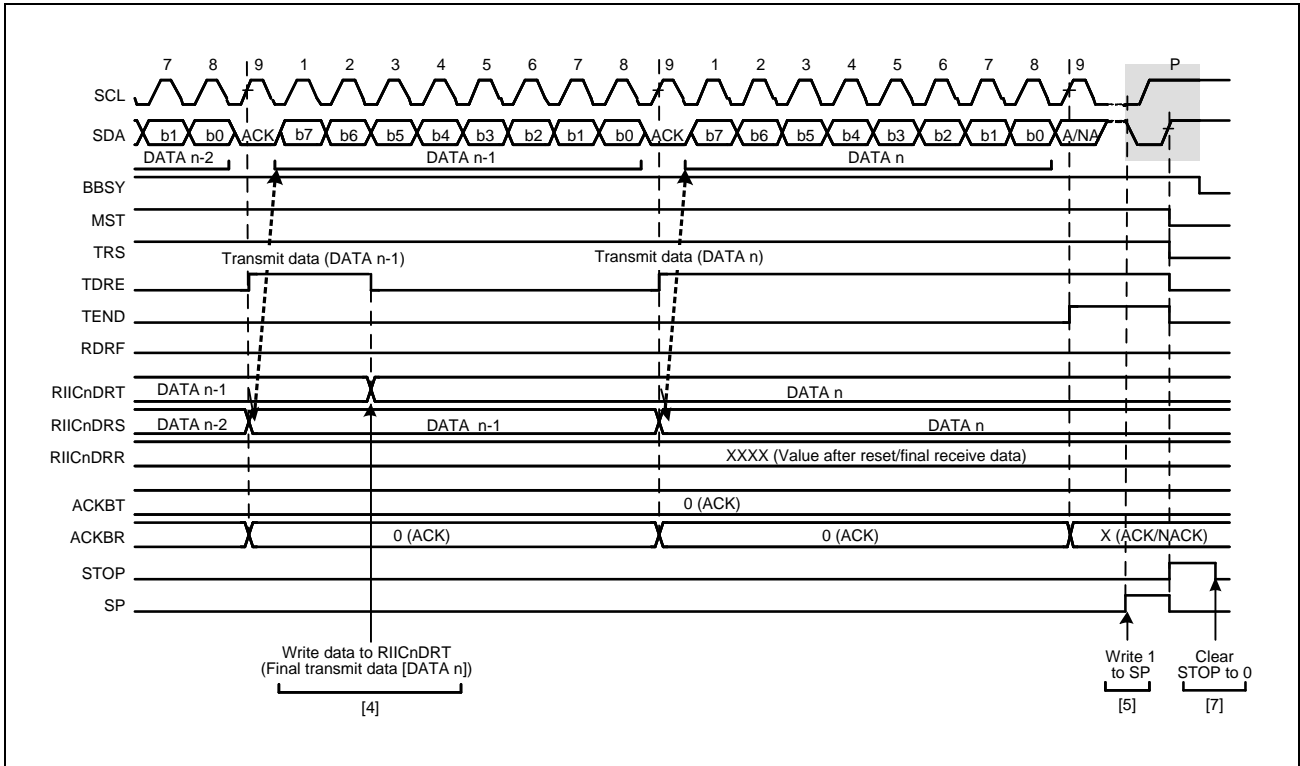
7 8 9 1 2 3 4 5 6 7 8 9 1 2 3 4 5 6 7 8 9 P

SCL

SDA b1 b0 ACK b7 b6 b5 b4 b3 b2 b1 b0 ACK b7 b6 b5 b4 b3 b2 b1 b0 A/NA

DATA n-2 DATA n-1 DATA n

BBSY

MST

TRS

Transmit data (DATA n-1) Transmit data (DATA n)

TDRE

TEND

RDRF

RIICnDRT DATA n-1 DATA n

RIICnDRS DATA n-2 DATA n-1 DATA n

RIICnDRR XXXX (Value after reset/final receive data)

ACKBT 0 (ACK)

ACKBR 0 (ACK) 0 (ACK) X (ACK/NACK)

STOP

SP

Write data to RIICnDRT (Final transmit data [DATA n])

[4]

Write 1 to SP

[5]

Clear STOP to 0

[7]